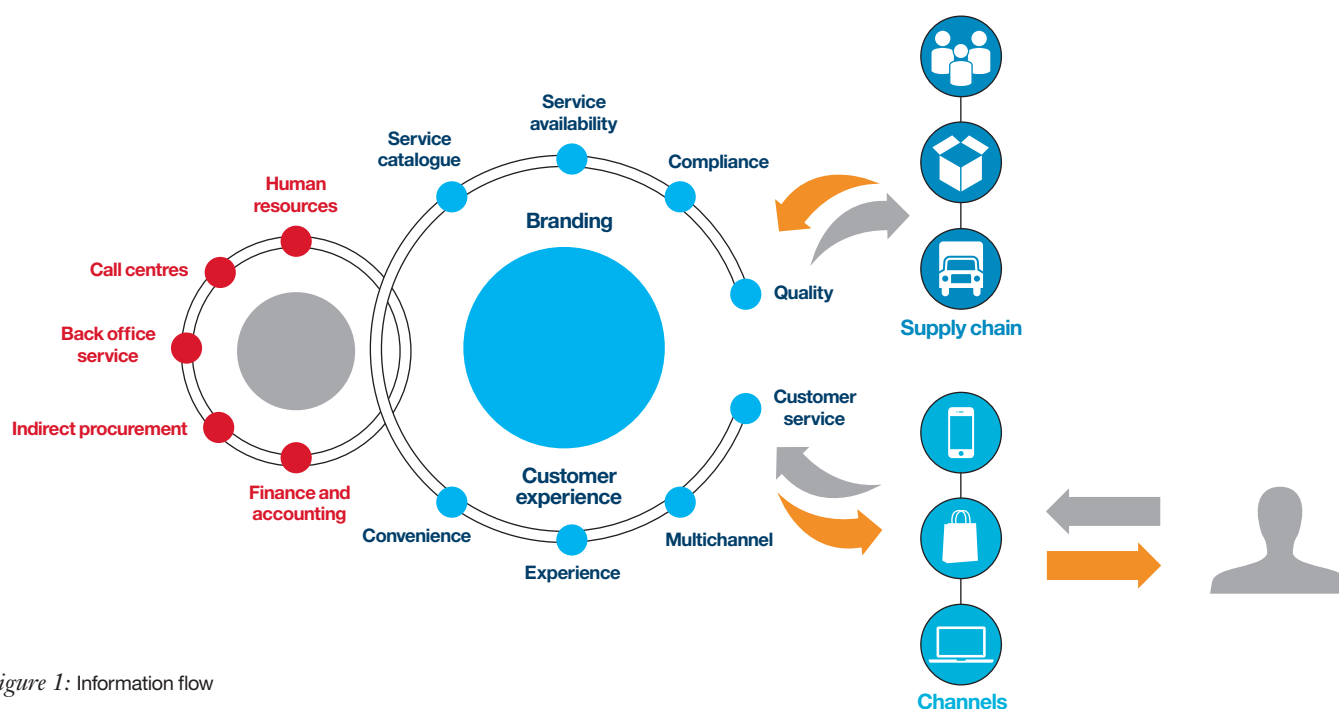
Human resources

Call centres

Back office service

Indirect procurement

Finance and accounting

Service catalogue

Service availability

Compliance

Branding

Quality

Customer service

Customer experience

Convenience

Experience

Multichannel

Supply chain

Channels

igure 1: Information flow